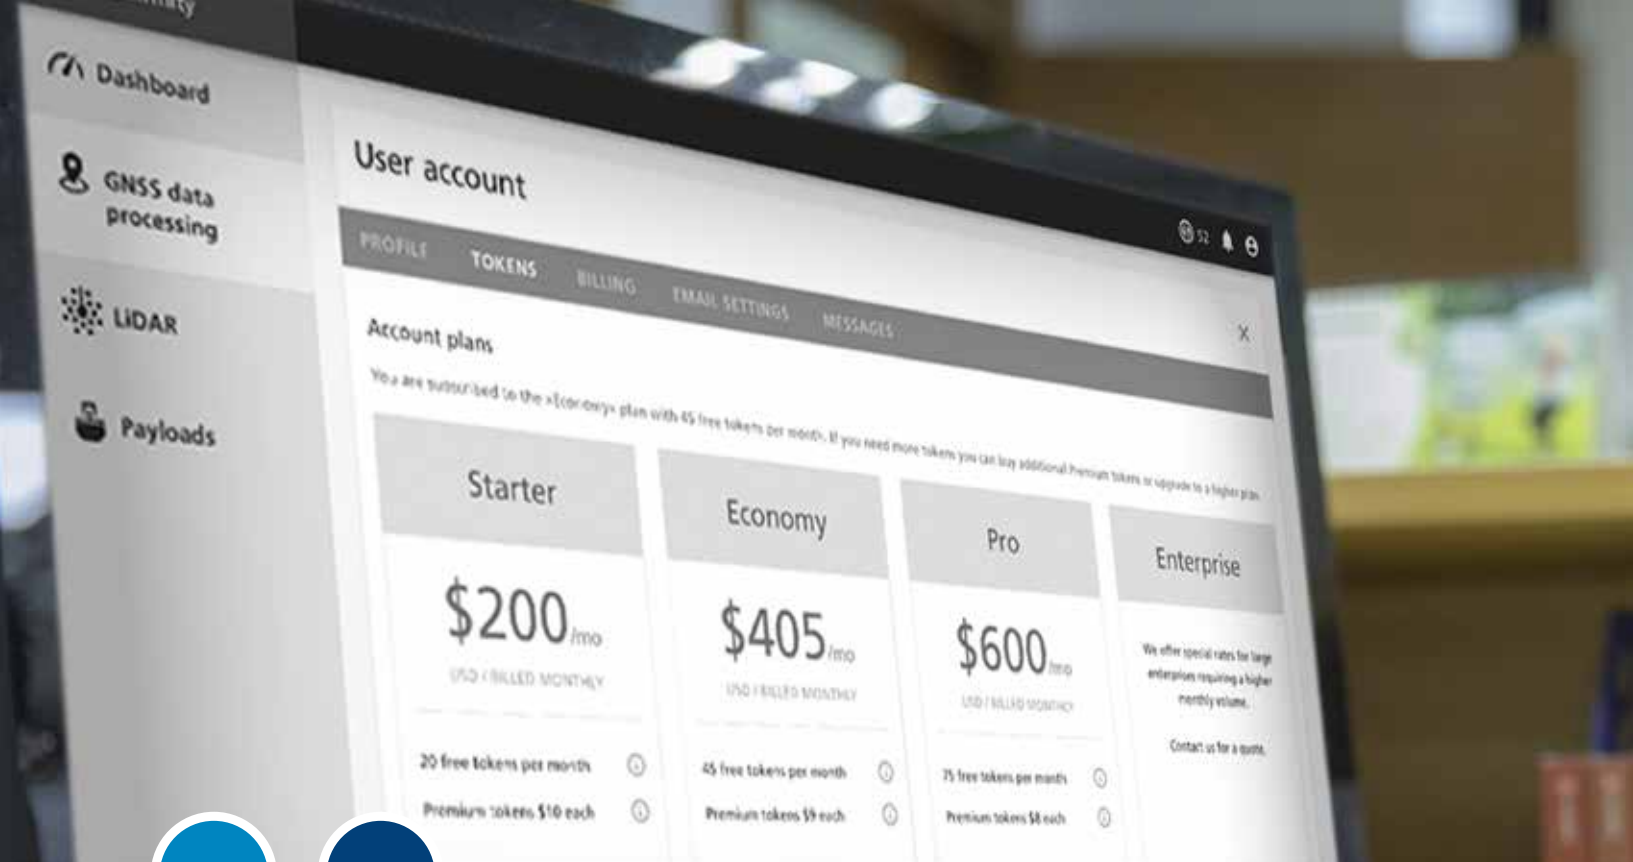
Dashboard

GNSS data processing

LiDAR

Payloads

User account

PROFILE TOKENS BILLING EMAIL SETTINGS MESSAGES

Account plans

You are subscribed to the «Economy» plan with 45 free tokens per month. If you need more tokens you can buy additional Premium tokens or upgrade to a higher plan.

Starter

$200/mo

USD / BILLED MONTHLY

20 free tokens per month

Premium tokens $10 each

Economy

$405/mo

USD / BILLED MONTHLY

45 free tokens per month

Premium tokens $9 each

Pro

$600/mo

USD / BILLED MONTHLY

75 free tokens per month

Premium tokens $8 each

Enterprise

We offer special rates for large enterprises requiring a higher monthly volume.

Contact us for a quote.